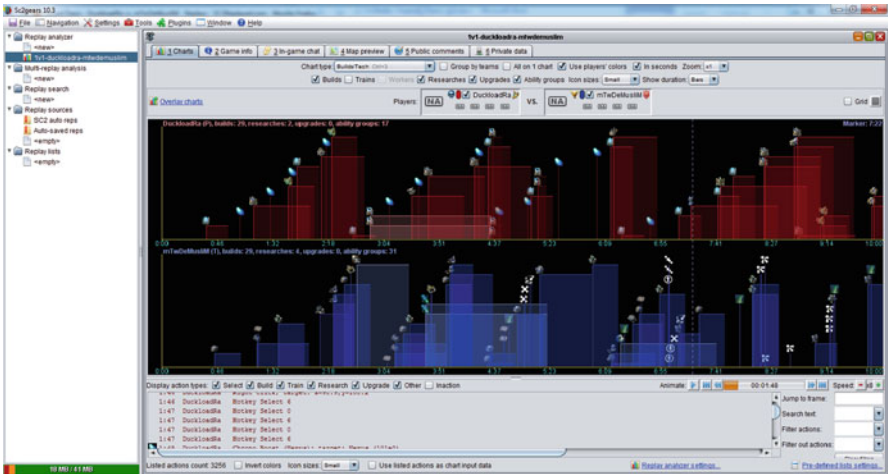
Sc2gears 10.3
File Navigation Settings Tools Plugins Window Help

Replay analyzer
<new>
1v1-duckloadra-mtwdemuslim
Multi-replay analysis
<new>
Replay search
<new>
Replay sources
SC2 auto reps
Auto-saved reps
<empty>
Replay lists
<empty>

1v1-duckloadra-mtwdemuslim

1 Charts | 2 Game info | 3 In-game chat | 4 Map preview | 5 Public comments | 6 Private data

Chart type: BuildsTech Ctrl+1 | Group by teams | All on 1 chart | Use players' colors | In seconds | Zoom: x1
Builds | Trains | Workers | Researches | Upgrades | Ability groups | Icon sizes: Small | Show duration: Bars

Overlay charts | Players: NA DuckloadRa VS. NA mTwDeMusliM | Grid

DuckloadRa (P), builds: 29, researches: 2, upgrades: 0, ability groups: 17
Marker: 7:22

0:00 0:46 1:31 2:18 3:04 3:51 4:37 5:23 6:09 6:55 7:41 8:27 9:14 10:00

mTwDeMusliM (T), builds: 29, researches: 4, upgrades: 0, ability groups: 31

0:00 0:46 1:31 2:18 3:04 3:51 4:37 5:23 6:09 6:55 7:41 8:27 9:14 10:00

Display action types: Select Build Train Research Upgrade Other Inaction
Animate: 00:01:46 Speed:

1:44 DuckloadRa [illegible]
1:46 DuckloadRa Hotkey Select 6
1:47 DuckloadRa Hotkey Select 0
1:47 DuckloadRa Hotkey Select 6
1:47 DuckloadRa Hotkey Select 0
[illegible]

Jump to frame:
Search text:
Filter actions:
Filter out actions:

Listed actions count: 3256 | Invert colors | Icon sizes: Small | Use listed actions as chart input data
Replay analyzer settings...
Pre-defined lists settings...

10 MB / 41 MB